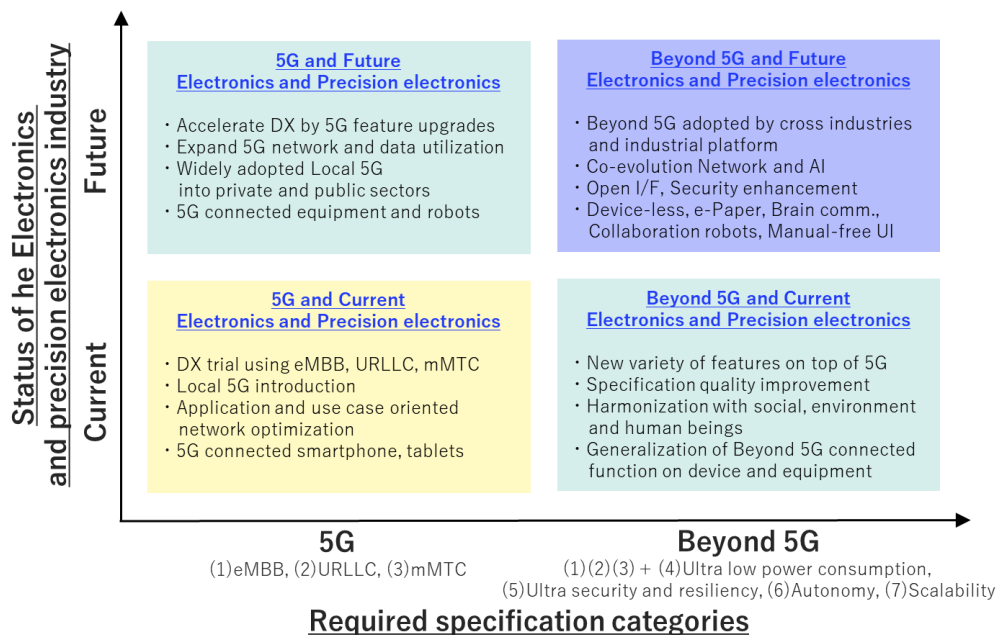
Status of he Electronics and precision electronics industry

Future

Current

5G and Future
Electronics and Precision electronics

・Accelerate DX by 5G feature upgrades
・Expand 5G network and data utilization
・Widely adopted Local 5G into private and public sectors
・5G connected equipment and robots

Beyond 5G and Future
Electronics and Precision electronics

・Beyond 5G adopted by cross industries and industrial platform
・Co-evolution Network and AI
・Open I/F, Security enhancement
・Device-less, e-Paper, Brain comm., Collaboration robots, Manual-free UI

5G and Current
Electronics and Precision electronics

・DX trial using eMBB, URLLC, mMTC
・Local 5G introduction
・Application and use case oriented network optimization
・5G connected smartphone, tablets

Beyond 5G and Current
Electronics and Precision electronics

・New variety of features on top of 5G
・Specification quality improvement
・Harmonization with social, environment and human beings
・Generalization of Beyond 5G connected function on device and equipment

5G
(1)eMBB, (2)URLLC, (3)mMTC

Beyond 5G
(1)(2)(3) + (4)Ultra low power consumption, (5)Ultra security and resiliency, (6)Autonomy, (7)Scalability

Required specification categories